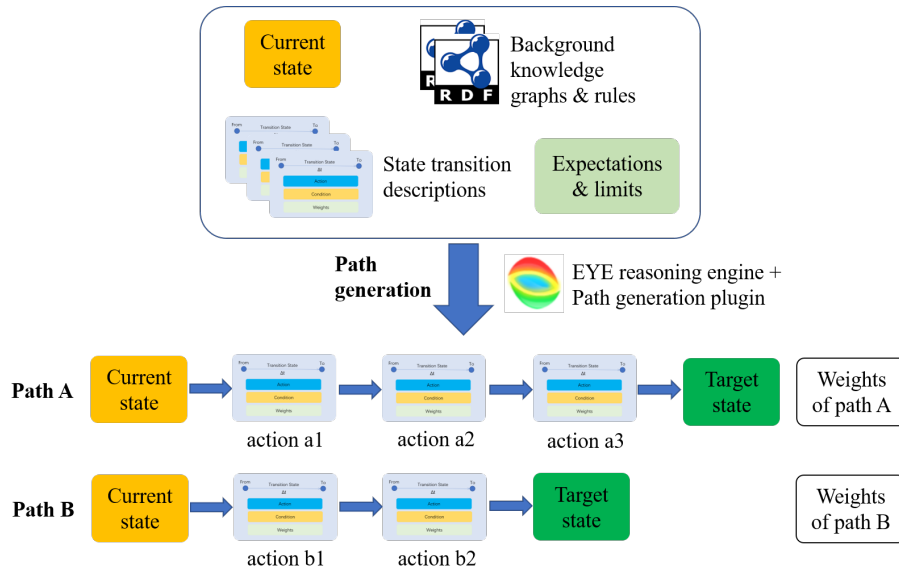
Current state

RDF

Background knowledge graphs & rules

From Transition State To
Δt
Action
Condition
Weights

State transition descriptions

Expectations & limits

Path generation

EYE reasoning engine + Path generation plugin

Path A

Current state

From Transition State To
Δt
Action
Condition
Weights

action a1

From Transition State To
Δt
Action
Condition
Weights

action a2

From Transition State To
Δt
Action
Condition
Weights

action a3

Target state

Weights of path A

Path B

Current state

From Transition State To
Δt
Action
Condition
Weights

action b1

From Transition State To
Δt
Action
Condition
Weights

action b2

Target state

Weights of path B